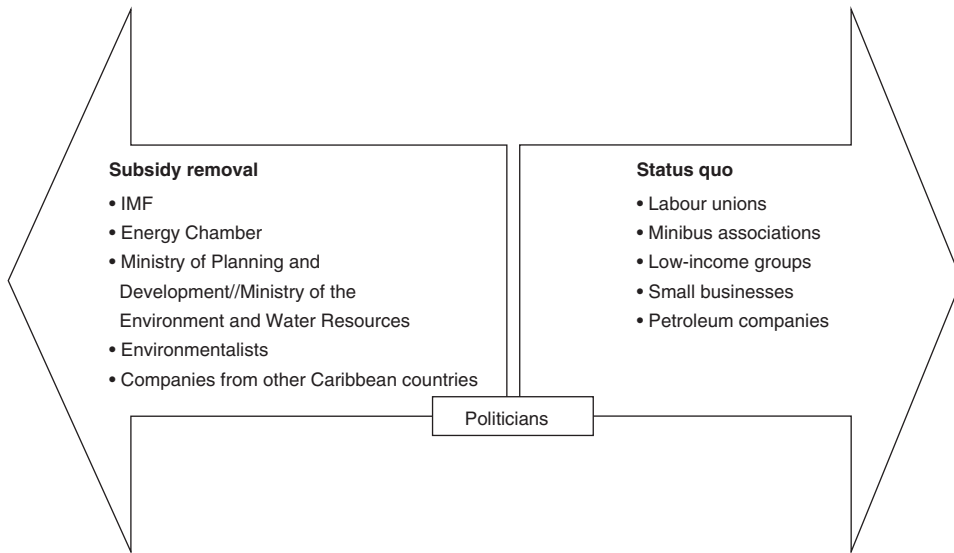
Subsidy removal
• IMF
• Energy Chamber
• Ministry of Planning and Development//Ministry of the Environment and Water Resources
• Environmentalists
• Companies from other Caribbean countries

Status quo
• Labour unions
• Minibus associations
• Low-income groups
• Small businesses
• Petroleum companies

Politicians